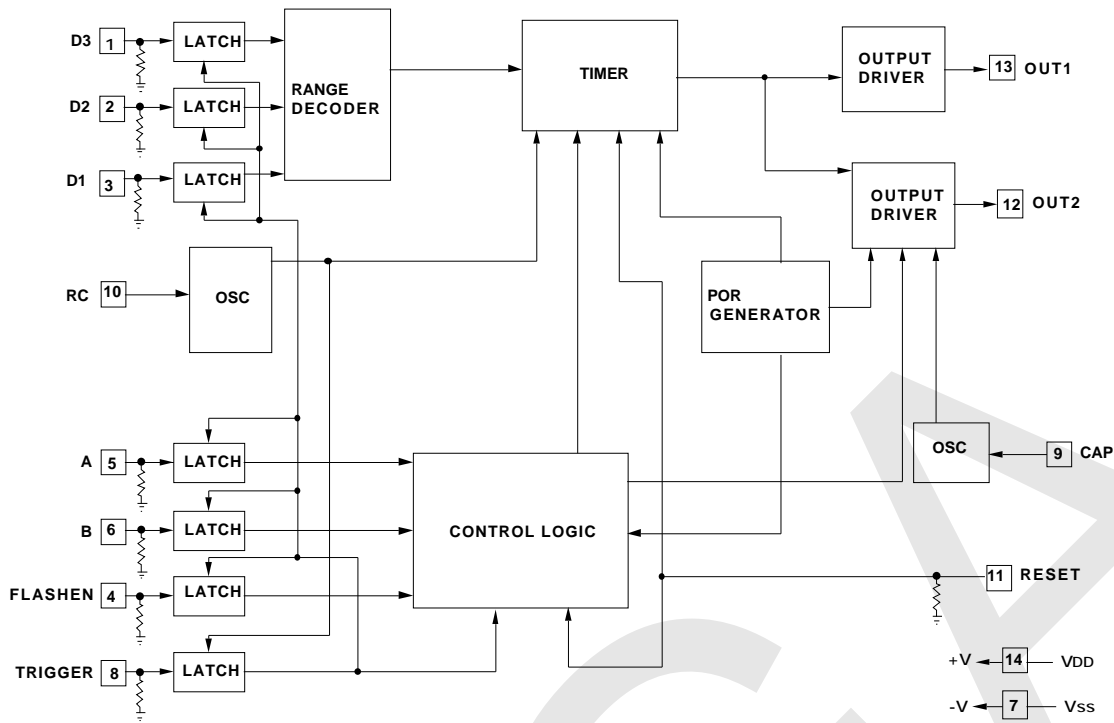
D3 1 LATCH
D2 2 LATCH
D1 3 LATCH
RANGE DECODER
TIMER
OUTPUT DRIVER 13 OUT1
OUTPUT DRIVER 12 OUT2
RC 10 OSC
POR GENERATOR
A 5 LATCH
B 6 LATCH
FLASHEN 4 LATCH
TRIGGER 8 LATCH
CONTROL LOGIC
OSC 9 CAP
11 RESET
+V 14 VDD
-V 7 VSS